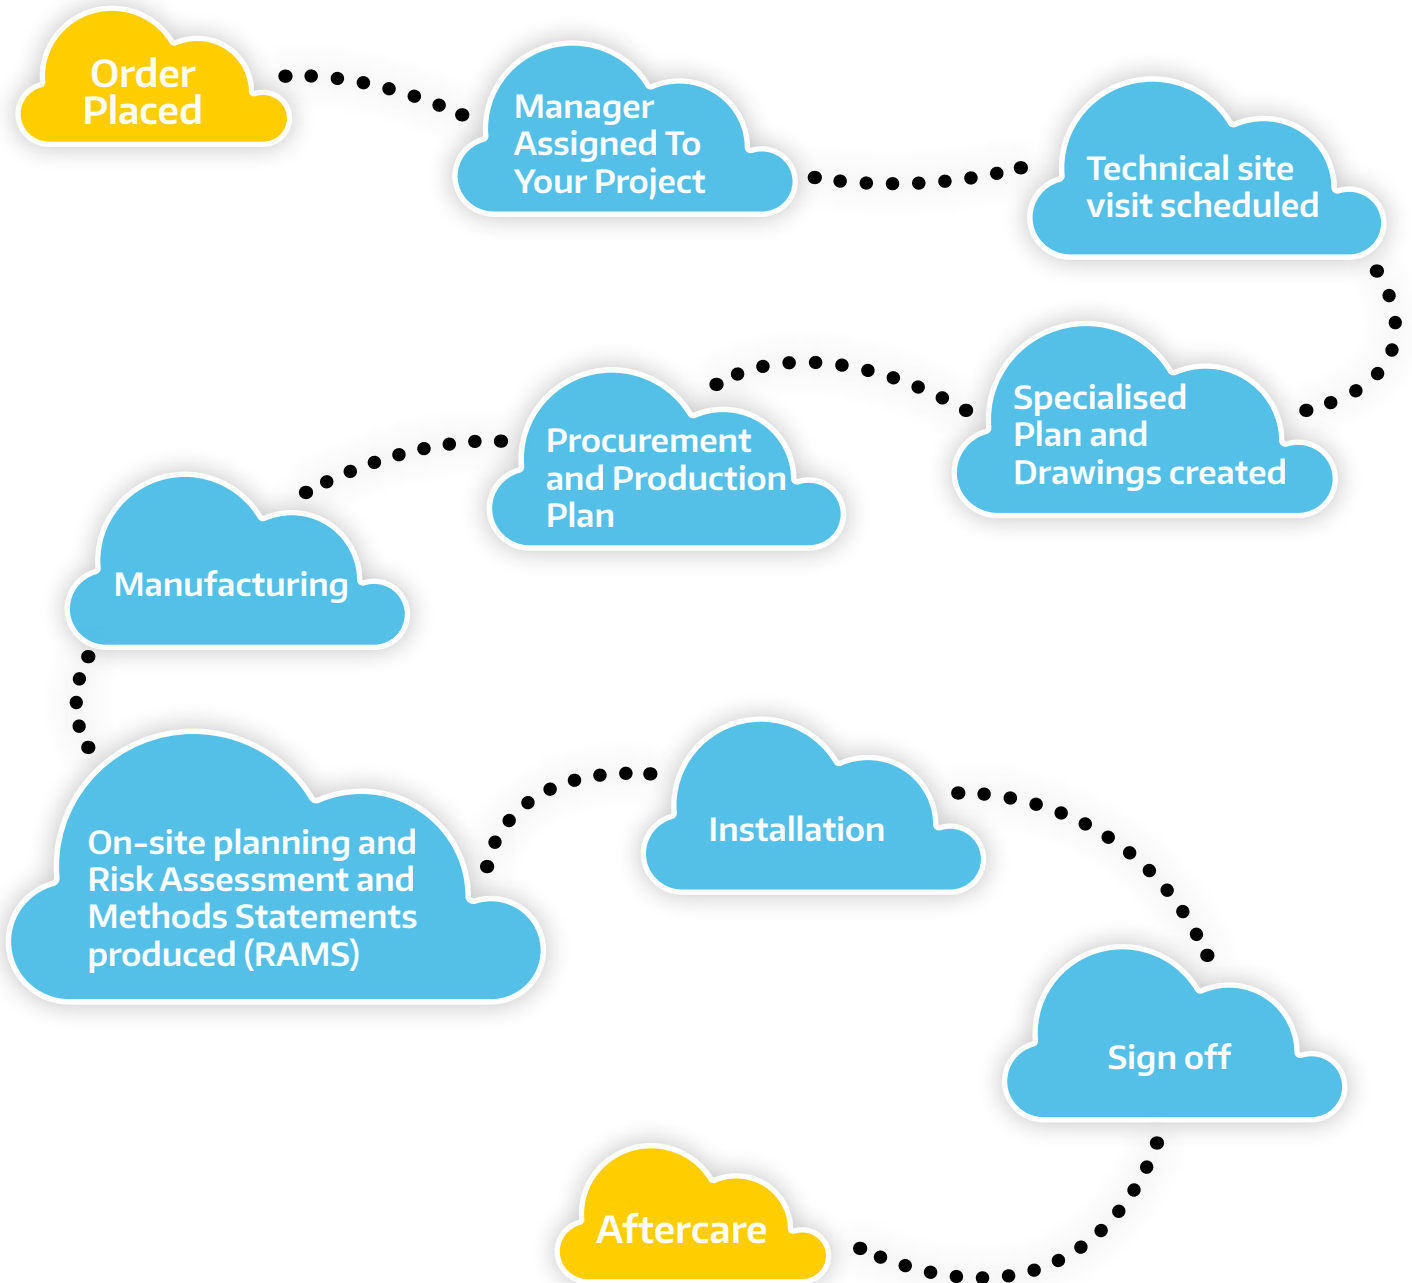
Order Placed

Manager Assigned To Your Project

Technical site visit scheduled

Specialised Plan and Drawings created

Procurement and Production Plan

Manufacturing

On-site planning and Risk Assessment and Methods Statements produced (RAMS)

Installation

Sign off

Aftercare